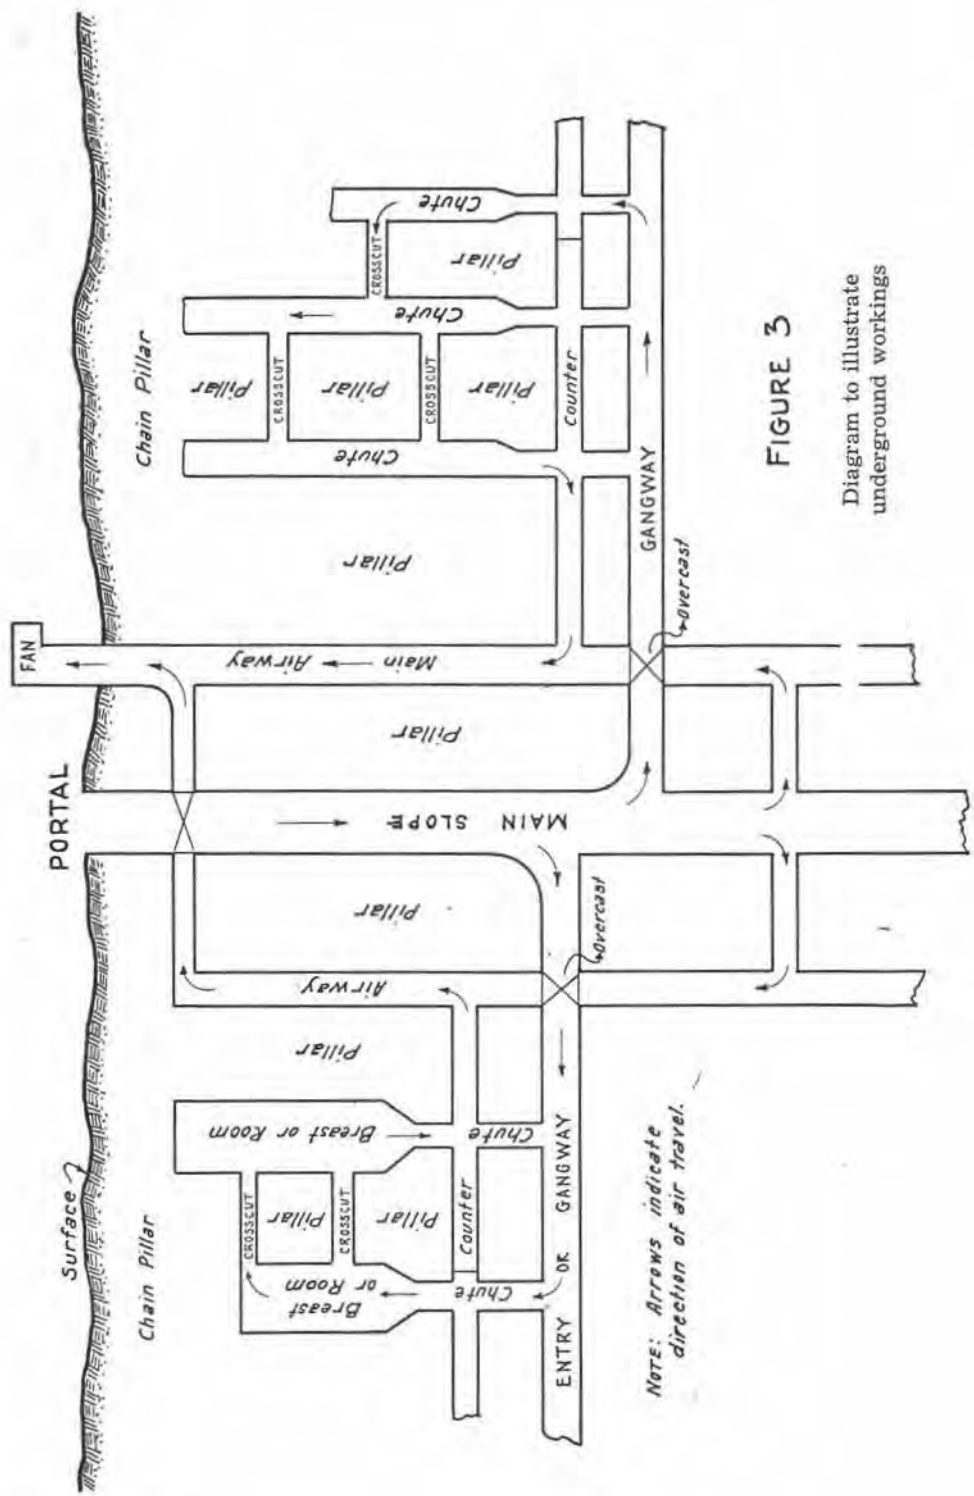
FIGURE 3

Diagram to illustrate underground workings

PORTAL

FAN

Surface

Chain Pillar

Chain Pillar

Pillar

Pillar

Pillar

Pillar

Pillar

Pillar

Pillar

Pillar

Pillar

Pillar

CROSSCUT

CROSSCUT

CROSSCUT

CROSSCUT

CROSSCUT

Chute

Chute

Chute

Chute

Chute

Counter

Counter

Main Airway

Airway

MAIN SLOPE

GANGWAY

ENTRY OR GANGWAY

Overcast

Overcast

Breast or Room

Breast or Room

Note: Arrows indicate direction of air travel.